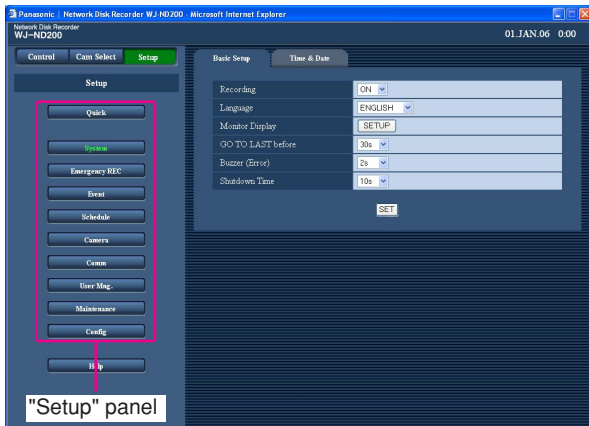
Panasonic : Network Disk Recorder WJ-ND200 - Microsoft Internet Explorer

Network Disk Recorder
WJ–ND200

01.JAN.06 0:00

Control | Cam Select | Setup

Setup

Quick

System

Emergency REC

Event

Schedule

Camera

Comm

User Mng.

Maintenance

Config

Help

"Setup" panel

Basic Setup | Time & Date

| | |
|---|---|
| Recording | ON |
| Language | ENGLISH |
| Monitor Display | SETUP |
| GO TO LAST before | 30s |
| Buzzer (Error) | 2s |
| Shutdown Time | 10s |

SET